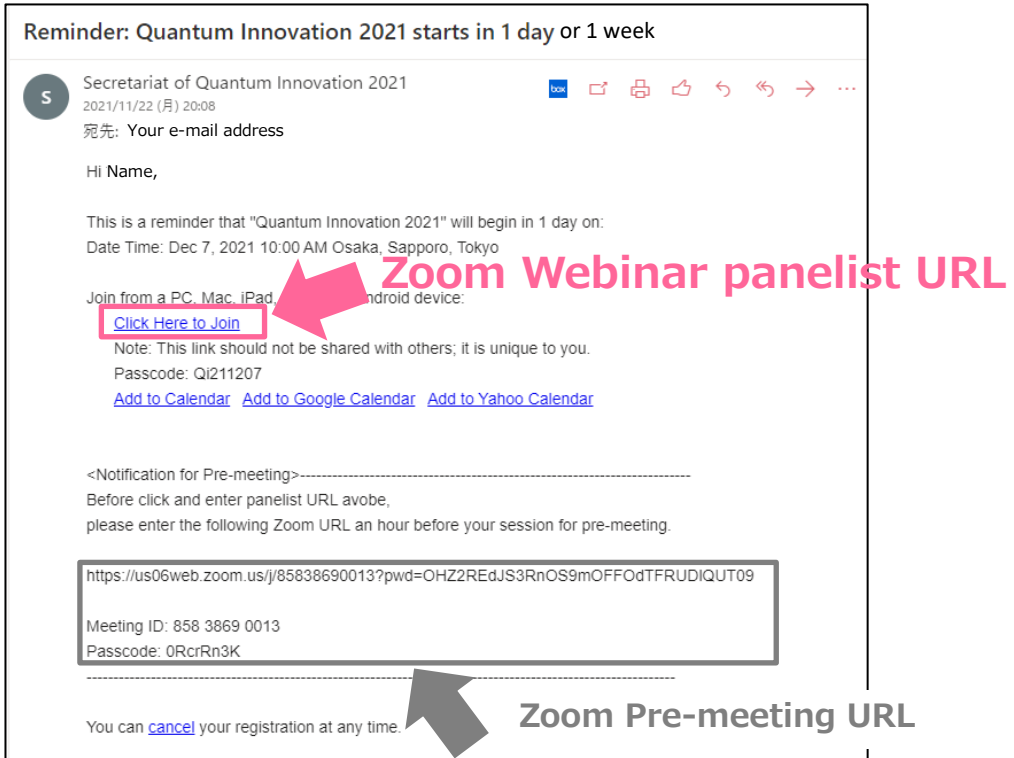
Reminder: Quantum Innovation 2021 starts in 1 day or 1 week

S

Secretariat of Quantum Innovation 2021
2021/11/22 (月) 20:08
宛先: Your e-mail address

box

Hi Name,

This is a reminder that "Quantum Innovation 2021" will begin in 1 day on:
Date Time: Dec 7, 2021 10:00 AM Osaka, Sapporo, Tokyo

Zoom Webinar panelist URL

Join from a PC, Mac, iPad, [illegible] Android device:
Click Here to Join
Note: This link should not be shared with others; it is unique to you.
Passcode: Qi211207
Add to Calendar Add to Google Calendar Add to Yahoo Calendar

<Notification for Pre-meeting>------------------------------------------------------------------------
Before click and enter panelist URL avobe,
please enter the following Zoom URL an hour before your session for pre-meeting.

https://us06web.zoom.us/j/85838690013?pwd=OHZ2REdJS3RnOS9mOFFOdTFRUDlQUT09

Meeting ID: 858 3869 0013
Passcode: 0RcrRn3K
------------------------------------------------------------------------

Zoom Pre-meeting URL

You can cancel your registration at any time.